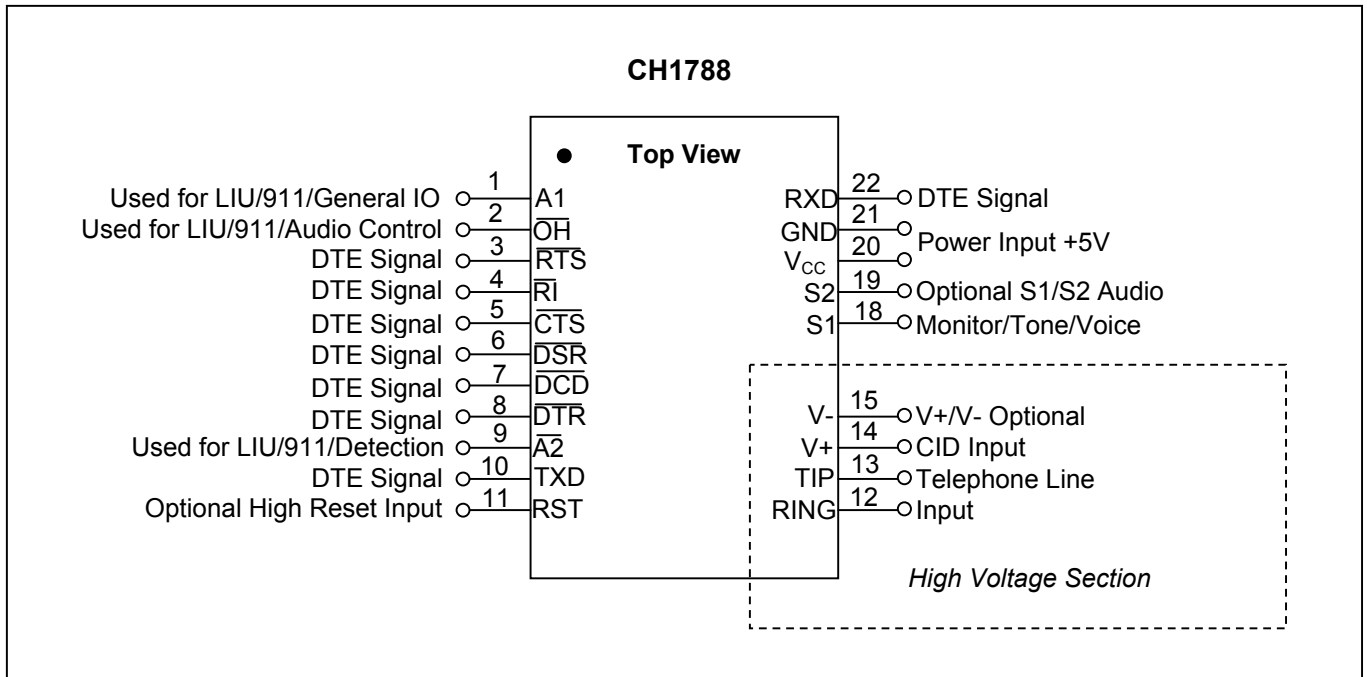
CH1788

Top View

Used for LIU/911/General IO 1 A1
Used for LIU/911/Audio Control 2 $\overline{OH}$
DTE Signal 3 $\overline{RTS}$
DTE Signal 4 $\overline{RI}$
DTE Signal 5 $\overline{CTS}$
DTE Signal 6 $\overline{DSR}$
DTE Signal 7 $\overline{DCD}$
DTE Signal 8 $\overline{DTR}$
Used for LIU/911/Detection 9 $\overline{A2}$
DTE Signal 10 TXD
Optional High Reset Input 11 RST

RXD 22 DTE Signal
GND 21 Power Input +5V
$V_{CC}$ 20
S2 19 Optional S1/S2 Audio
S1 18 Monitor/Tone/Voice
V- 15 V+/V- Optional
V+ 14 CID Input
TIP 13 Telephone Line
RING 12 Input

High Voltage Section